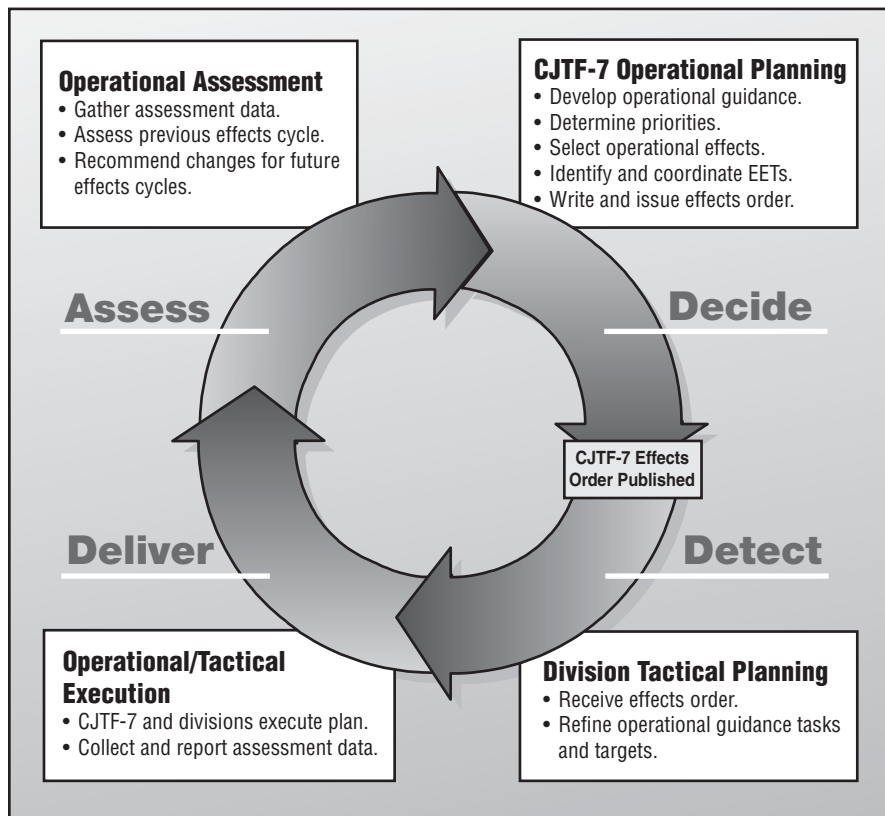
**Operational Assessment**
- Gather assessment data.
- Assess previous effects cycle.
- Recommend changes for future effects cycles.

**CJTF-7 Operational Planning**
- Develop operational guidance.
- Determine priorities.
- Select operational effects.
- Identify and coordinate EETs.
- Write and issue effects order.

Assess

Decide

CJTF-7 Effects Order Published

Deliver

Detect

**Operational/Tactical Execution**
- CJTF-7 and divisions execute plan.
- Collect and report assessment data.

**Division Tactical Planning**
- Receive effects order.
- Refine operational guidance tasks and targets.